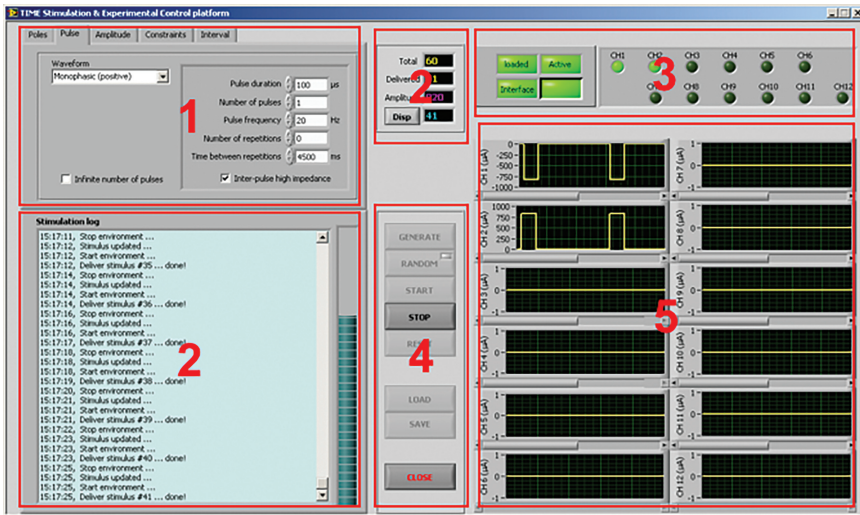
TIME Stimulation & Experimental Control platform

Poles | Pulse | Amplitude | Constraints | Interval

Waveform
Monophasic (positive)

Pulse duration 100 µs
Number of pulses 1
Pulse frequency 20 Hz
Number of repetitions 0
Time between repetitions 4500 ms

Infinite number of pulses
Inter-pulse high impedance

1

Total 60
Delivered 41
Amplitude 820
Disp 41

2

Loaded
Active
Interface

CH1 CH2 CH3 CH4 CH5 CH6
CH7 CH8 CH9 CH10 CH11 CH12

3

Stimulation log
15:17:11, Stop environment ...
15:17:12, Stimulus updated ...
15:17:12, Start environment ...
15:17:12, Deliver stimulus #35 ... done!
15:17:14, Stop environment ...
15:17:14, Stimulus updated ...
15:17:14, Start environment ...
15:17:14, Deliver stimulus #36 ... done!
15:17:16, Stop environment ...
15:17:16, Stimulus updated ...
15:17:16, Start environment ...
15:17:17, Deliver stimulus #37 ... done!
15:17:18, Stop environment ...
15:17:18, Stimulus updated ...
15:17:18, Start environment ...
15:17:19, Deliver stimulus #38 ... done!
15:17:20, Stop environment ...
15:17:21, Stimulus updated ...
15:17:21, Start environment ...
15:17:21, Deliver stimulus #39 ... done!
15:17:22, Stop environment ...
15:17:23, Stimulus updated ...
15:17:23, Start environment ...
15:17:23, Deliver stimulus #40 ... done!
15:17:25, Stop environment ...
15:17:25, Stimulus updated ...
15:17:25, Start environment ...
15:17:25, Deliver stimulus #41 ... done!

2

GENERATE
RANDOM
START
STOP
RESET
LOAD
SAVE
CLOSE

4

CH 1 (µA) 0 -250 -500 -750 -1000
CH 2 (µA) 1000 750 500 250 0
CH 3 (µA) 1 0 -1
CH 4 (µA) 1 0 -1
CH 5 (µA) 1 0 -1
CH 6 (µA) 1 0 -1
CH 7 (µA)
CH 8 (µA) 1 0 -1
CH 9 (µA) 1 0 -1
CH 10 (µA) 1 0 -1
CH 11 (µA) 1 0 -1
CH 12 (µA) 1 0 -1

5